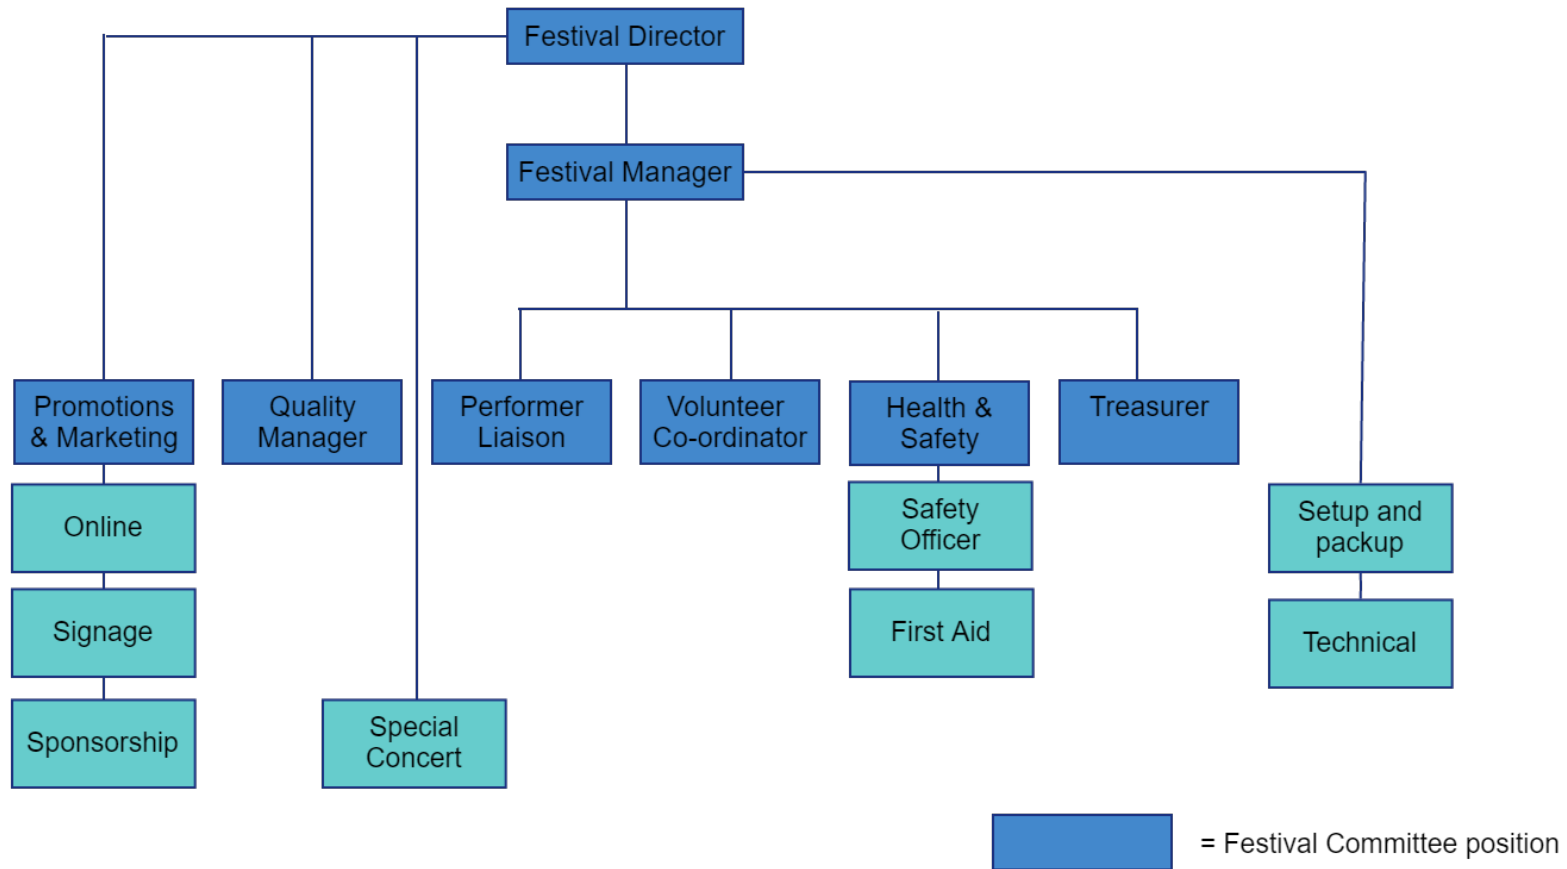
Festival Director

Festival Manager

Promotions & Marketing

Quality Manager

Performer Liaison

Volunteer Co-ordinator

Health & Safety

Treasurer

Online

Signage

Sponsorship

Special Concert

Safety Officer

First Aid

Setup and packup

Technical

= Festival Committee position